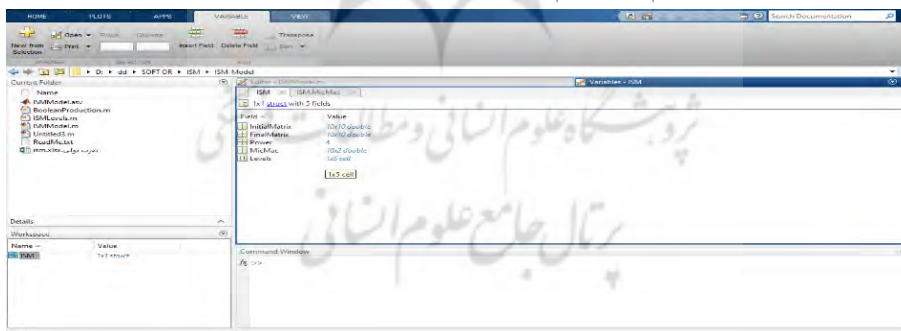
HOME PLOTS APPS VARIABLE VIEW

Search Documentation

New from Selection Open Print Insert Delete Transpose Sort

D: dd SOFTOR ISM ISM Model

Current Folder

Name
ISMModel.asv
BooleanProduction.m
ISMLevels.m
ISMModel.m
Untitled3.m
ReadMe.txt
mm.xlsx

Details

Workspace

Name Value
ISM 1x1 struct

Variables - ISM

ISM ISM.MicMac

1x1 struct with 5 fields

| Field | Value |
|---|---|
| InitialMatrix | 10x10 double |
| FinalMatrix | 10x10 double |
| Power | 4 |
| MicMac | 10x2 double |
| Levels | 1x5 cell |

1x5 cell

Command Window
fx >>

پژوهشگاه علوم انسانی و مطالعات فرهنگی
پرتال جامع علوم انسانی